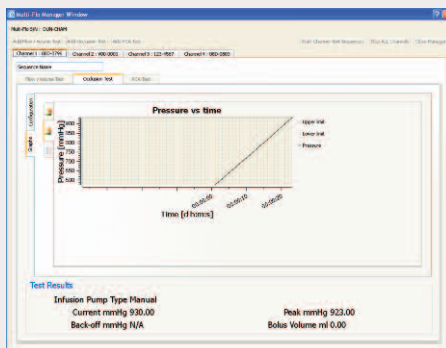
Multi-Flo Manager Window

Multi-Flo S/N : OUIS-CHAM

Add Flow Volume Test | Add Occlusion Test | Add PCA Test

Start Channel Test Sequence | Flo By Channel | Flo Manager

Channel 1 : 003-1796 | Channel 2 : 400-0001 | Channel 3 : 123-4567 | Channel 4 : 000-2005

Sequence Name

Flow Volume Test | Occlusion Test | PCA Test

Configuration

Graphs

Pressure vs time

Pressure [mmHg]

900
800
700
600
500
400
300
200
100
0

Time [d:h:m:s]

0:00:00:00
0:00:00:10
0:00:00:20

Upper limit
lower limit
Pressure

Test Results

Infusion Pump Type Manual

Current mmHg 930.00

Peak mmHg 923.00

Back-off mmHg N/A

Bolus Volume ml 0.00